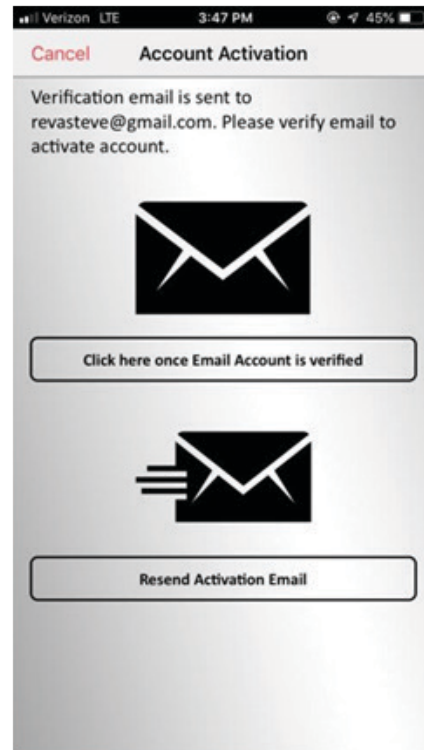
Verizon LTE 3:47 PM 45%

Cancel Account Activation

Verification email is sent to revasteve@gmail.com. Please verify email to activate account.

Click here once Email Account is verified

Resend Activation Email